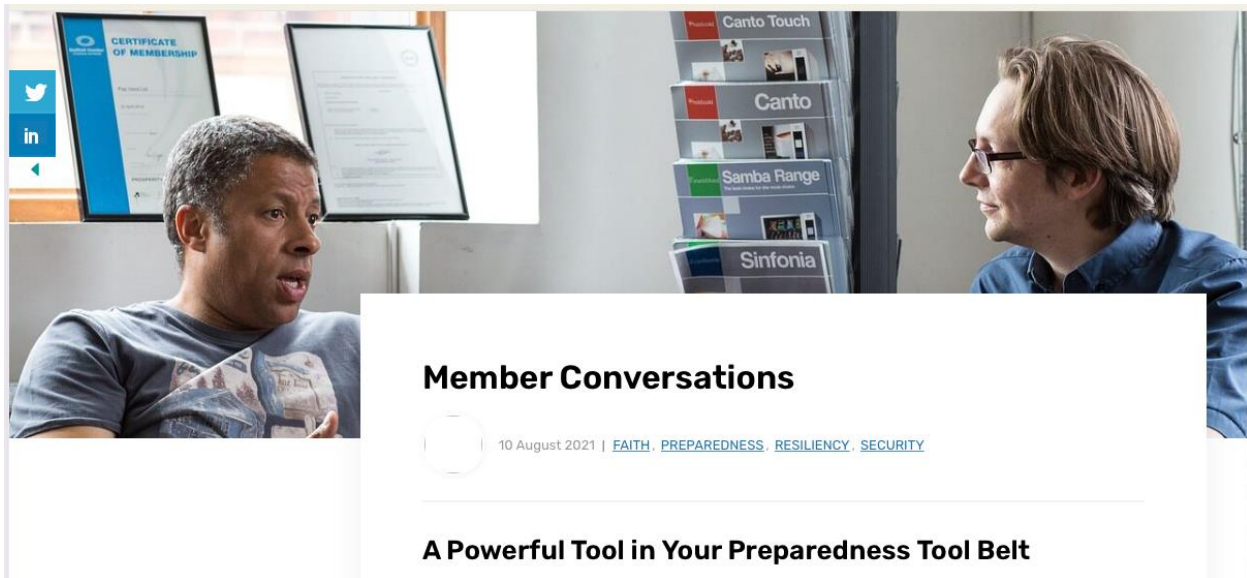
CERTIFICATE OF MEMBERSHIP

Canto Touch

Canto

Samba Range

Sinfonia

in

Member Conversations

10 August 2021 | FAITH, PREPAREDNESS, RESILIENCY, SECURITY

A Powerful Tool in Your Preparedness Tool Belt